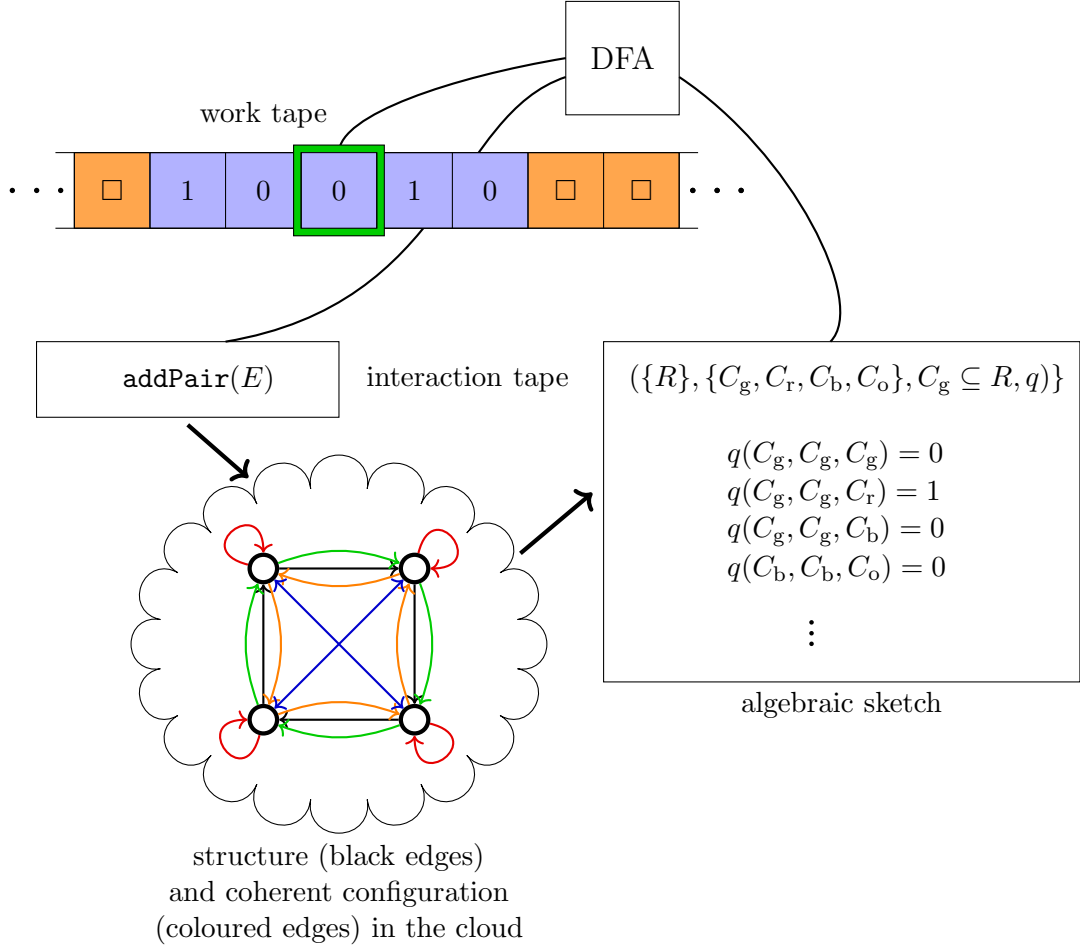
DFA

work tape

$\cdots$ $\square$ 1 0 0 1 0 $\square$ $\square$ $\cdots$

addPair$(E)$

interaction tape

$(\{R\}, \{C_{\mathrm{g}}, C_{\mathrm{r}}, C_{\mathrm{b}}, C_{\mathrm{o}}\}, C_{\mathrm{g}} \subseteq R, q)\}$

$q(C_{\mathrm{g}}, C_{\mathrm{g}}, C_{\mathrm{g}}) = 0$
$q(C_{\mathrm{g}}, C_{\mathrm{g}}, C_{\mathrm{r}}) = 1$
$q(C_{\mathrm{g}}, C_{\mathrm{g}}, C_{\mathrm{b}}) = 0$
$q(C_{\mathrm{b}}, C_{\mathrm{b}}, C_{\mathrm{o}}) = 0$
$\vdots$

algebraic sketch

structure (black edges) and coherent configuration (coloured edges) in the cloud